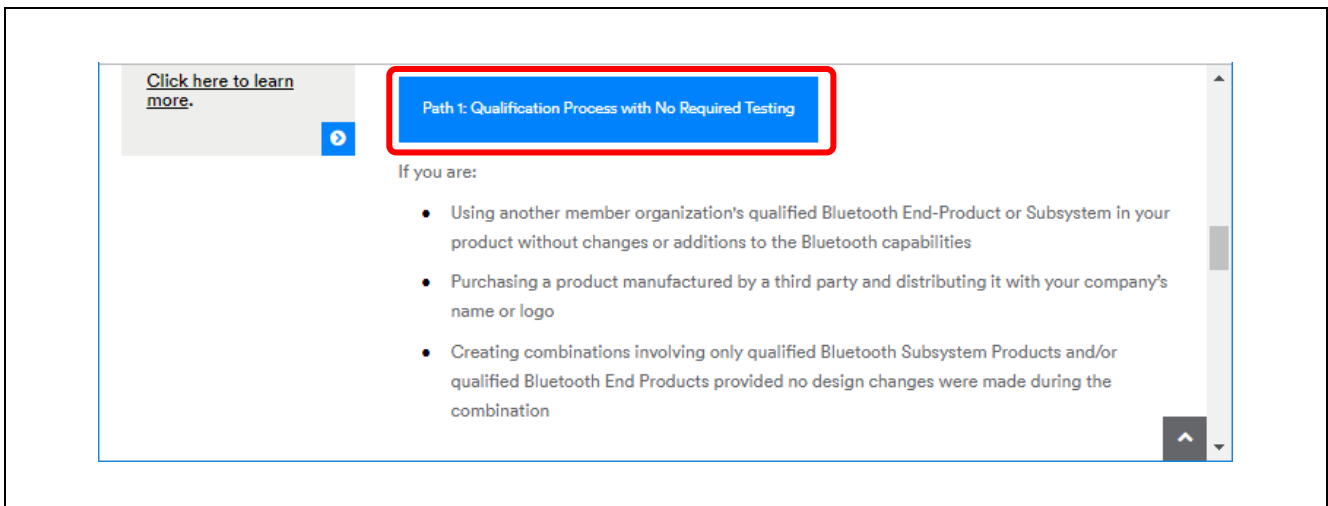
Click here to learn more.

Path 1: Qualification Process with No Required Testing

If you are:

- Using another member organization's qualified Bluetooth End-Product or Subsystem in your product without changes or additions to the Bluetooth capabilities
- Purchasing a product manufactured by a third party and distributing it with your company's name or logo
- Creating combinations involving only qualified Bluetooth Subsystem Products and/or qualified Bluetooth End Products provided no design changes were made during the combination